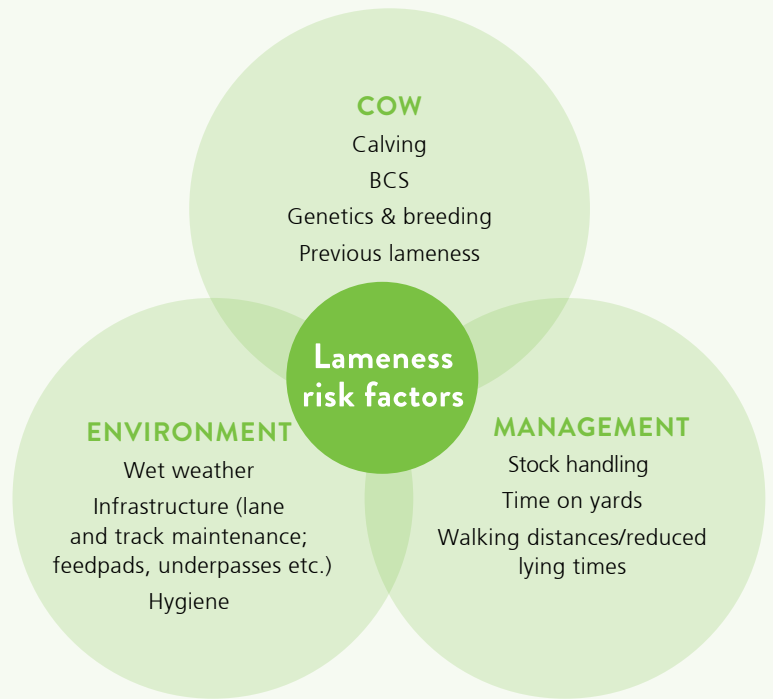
COW
Calving
BCS
Genetics & breeding
Previous lameness

Lameness risk factors

ENVIRONMENT
Wet weather
Infrastructure (lane and track maintenance; feedpads, underpasses etc.)
Hygiene

MANAGEMENT
Stock handling
Time on yards
Walking distances/reduced lying times